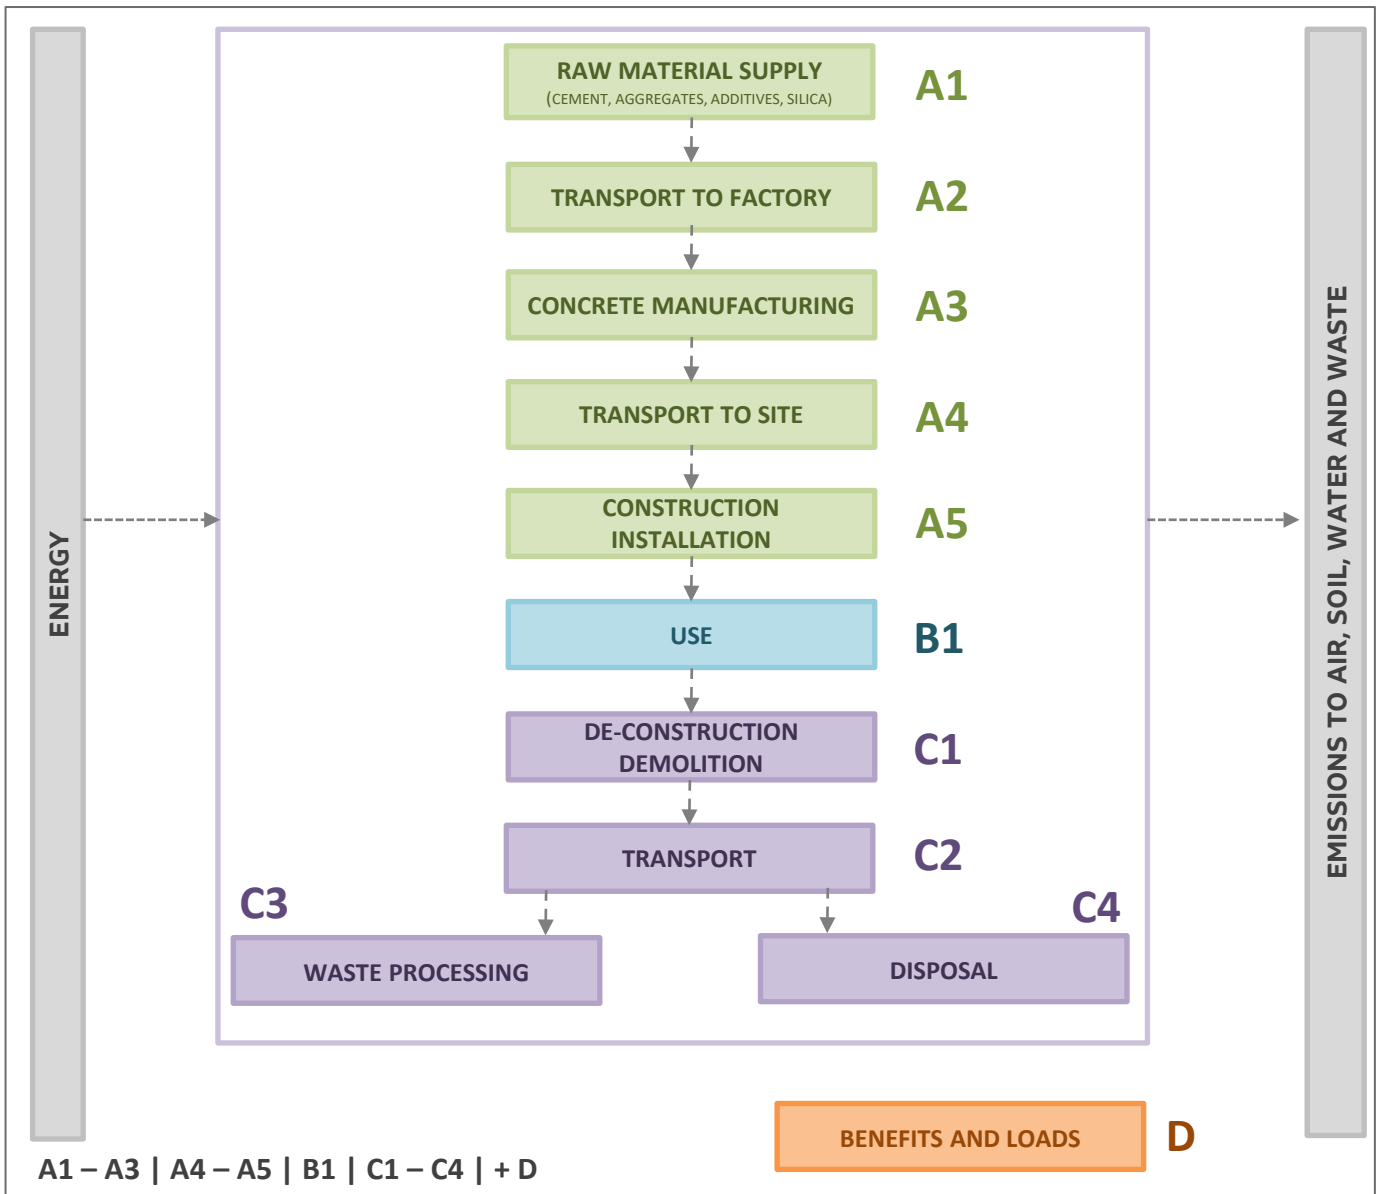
ENERGY

RAW MATERIAL SUPPLY
(CEMENT, AGGREGATES, ADDITIVES, SILICA)
A1

TRANSPORT TO FACTORY
A2

CONCRETE MANUFACTURING
A3

TRANSPORT TO SITE
A4

CONSTRUCTION INSTALLATION
A5

USE
B1

DE-CONSTRUCTION DEMOLITION
C1

TRANSPORT
C2

C3
WASTE PROCESSING

C4
DISPOSAL

EMISSIONS TO AIR, SOIL, WATER AND WASTE

BENEFITS AND LOADS
D

A1 – A3 | A4 – A5 | B1 | C1 – C4 | + D